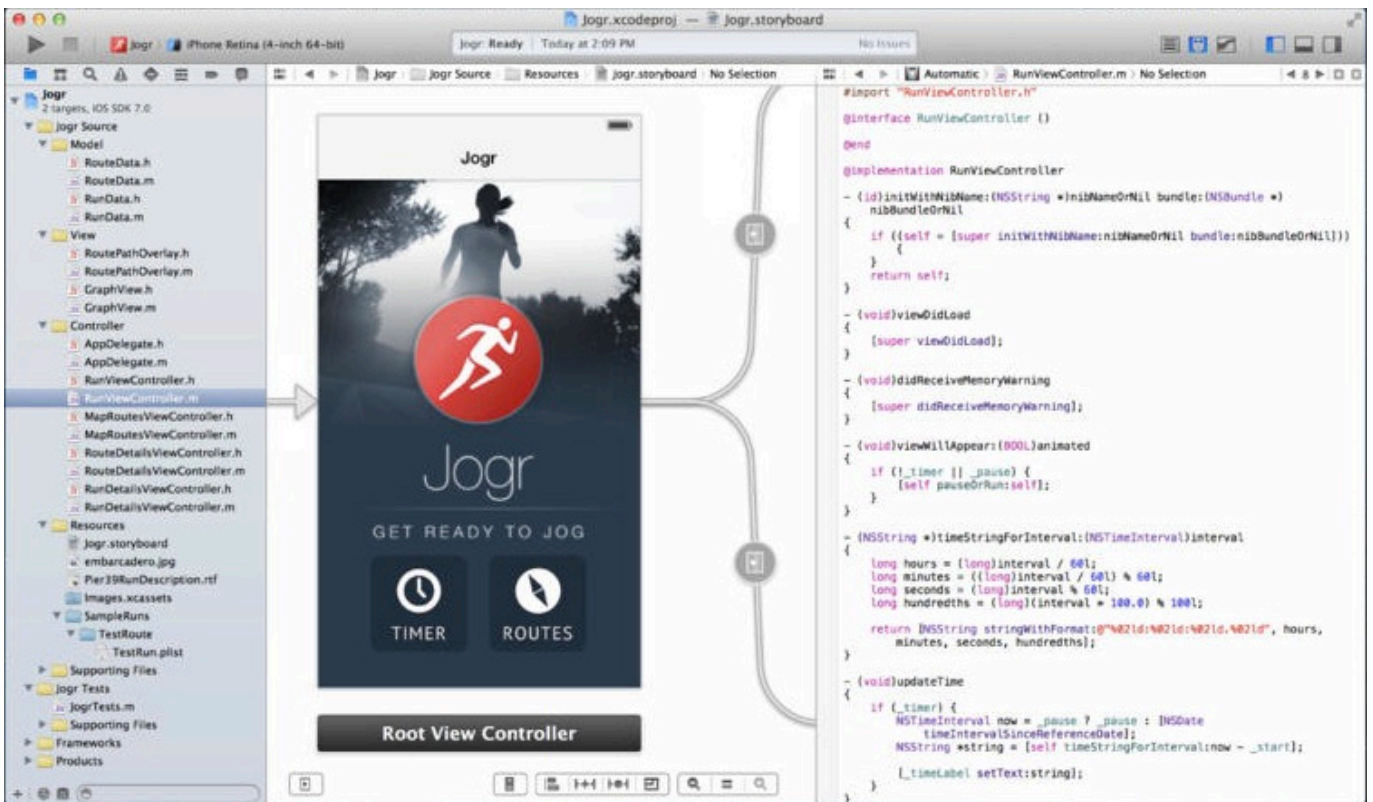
Jogr.xcodeproj — Jogr.storyboard

Jogr | iPhone Retina (4-inch 64-bit)

Jogr: Ready | Today at 2:09 PM

No Issues

Jogr | Jogr Source | Resources | Jogr.storyboard | No Selection

Automatic | RunViewController.m | No Selection

Jogr
2 targets, iOS SDK 7.0
Jogr Source
Model
RouteData.h
RouteData.m
RunData.h
RunData.m
View
RoutePathOverlay.h
RoutePathOverlay.m
GraphView.h
GraphView.m
Controller
AppDelegate.h
AppDelegate.m
RunViewController.h
RunViewController.m
MapRoutesViewController.h
MapRoutesViewController.m
RouteDetailsViewController.h
RouteDetailsViewController.m
RunDetailsViewController.h
RunDetailsViewController.m
Resources
Jogr.storyboard
embarcadero.jpg
Pier39RunDescription.rtf
Images.xcassets
SampleRuns
TestRoute
TestRun.plist
Supporting Files
Jogr Tests
JogrTests.m
Supporting Files
Frameworks
Products

Jogr

Jogr

GET READY TO JOG

TIMER

ROUTES

Root View Controller

#import "RunViewController.h"

@interface RunViewController ()

@end

@implementation RunViewController

- (id)initWithNibName:(NSString *)nibNameOrNil bundle:(NSBundle *)nibBundleOrNil
{
    if ((self = [super initWithNibName:nibNameOrNil bundle:nibBundleOrNil]))
    {
    }
    return self;
}

- (void)viewDidLoad
{
    [super viewDidLoad];
}

- (void)didReceiveMemoryWarning
{
    [super didReceiveMemoryWarning];
}

- (void)viewWillAppear:(BOOL)animated
{
    if (!_timer || _pause) {
        [self pauseOrRun:self];
    }
}

- (NSString *)timeStringForInterval:(NSTimeInterval)interval
{
    long hours = (long)interval / 60l;
    long minutes = ((long)interval / 60l) % 60l;
    long seconds = (long)interval % 60l;
    long hundredths = (long)(interval * 100.0) % 100l;

    return [NSString stringWithFormat:@"%02ld:%02ld:%02ld.%02ld", hours, minutes, seconds, hundredths];
}

- (void)updateTime
{
    if (_timer) {
        NSTimeInterval now = _pause ? _pause : [NSDate timeIntervalSinceReferenceDate];
        NSString *string = [self timeStringForInterval:now - _start];

        [_timeLabel setText:string];
    }
}